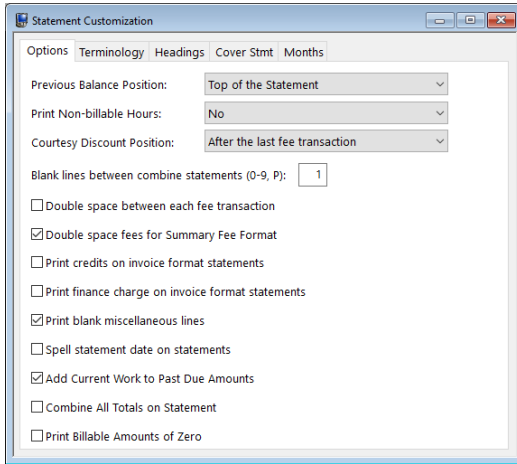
Statement Customization

Options Terminology Headings Cover Stmt Months

Previous Balance Position: Top of the Statement

Print Non-billable Hours: No

Courtesy Discount Position: After the last fee transaction

Blank lines between combine statements (0-9, P): 1

☐ Double space between each fee transaction

☑ Double space fees for Summary Fee Format

☐ Print credits on invoice format statements

☐ Print finance charge on invoice format statements

☑ Print blank miscellaneous lines

☐ Spell statement date on statements

☑ Add Current Work to Past Due Amounts

☐ Combine All Totals on Statement

☐ Print Billable Amounts of Zero